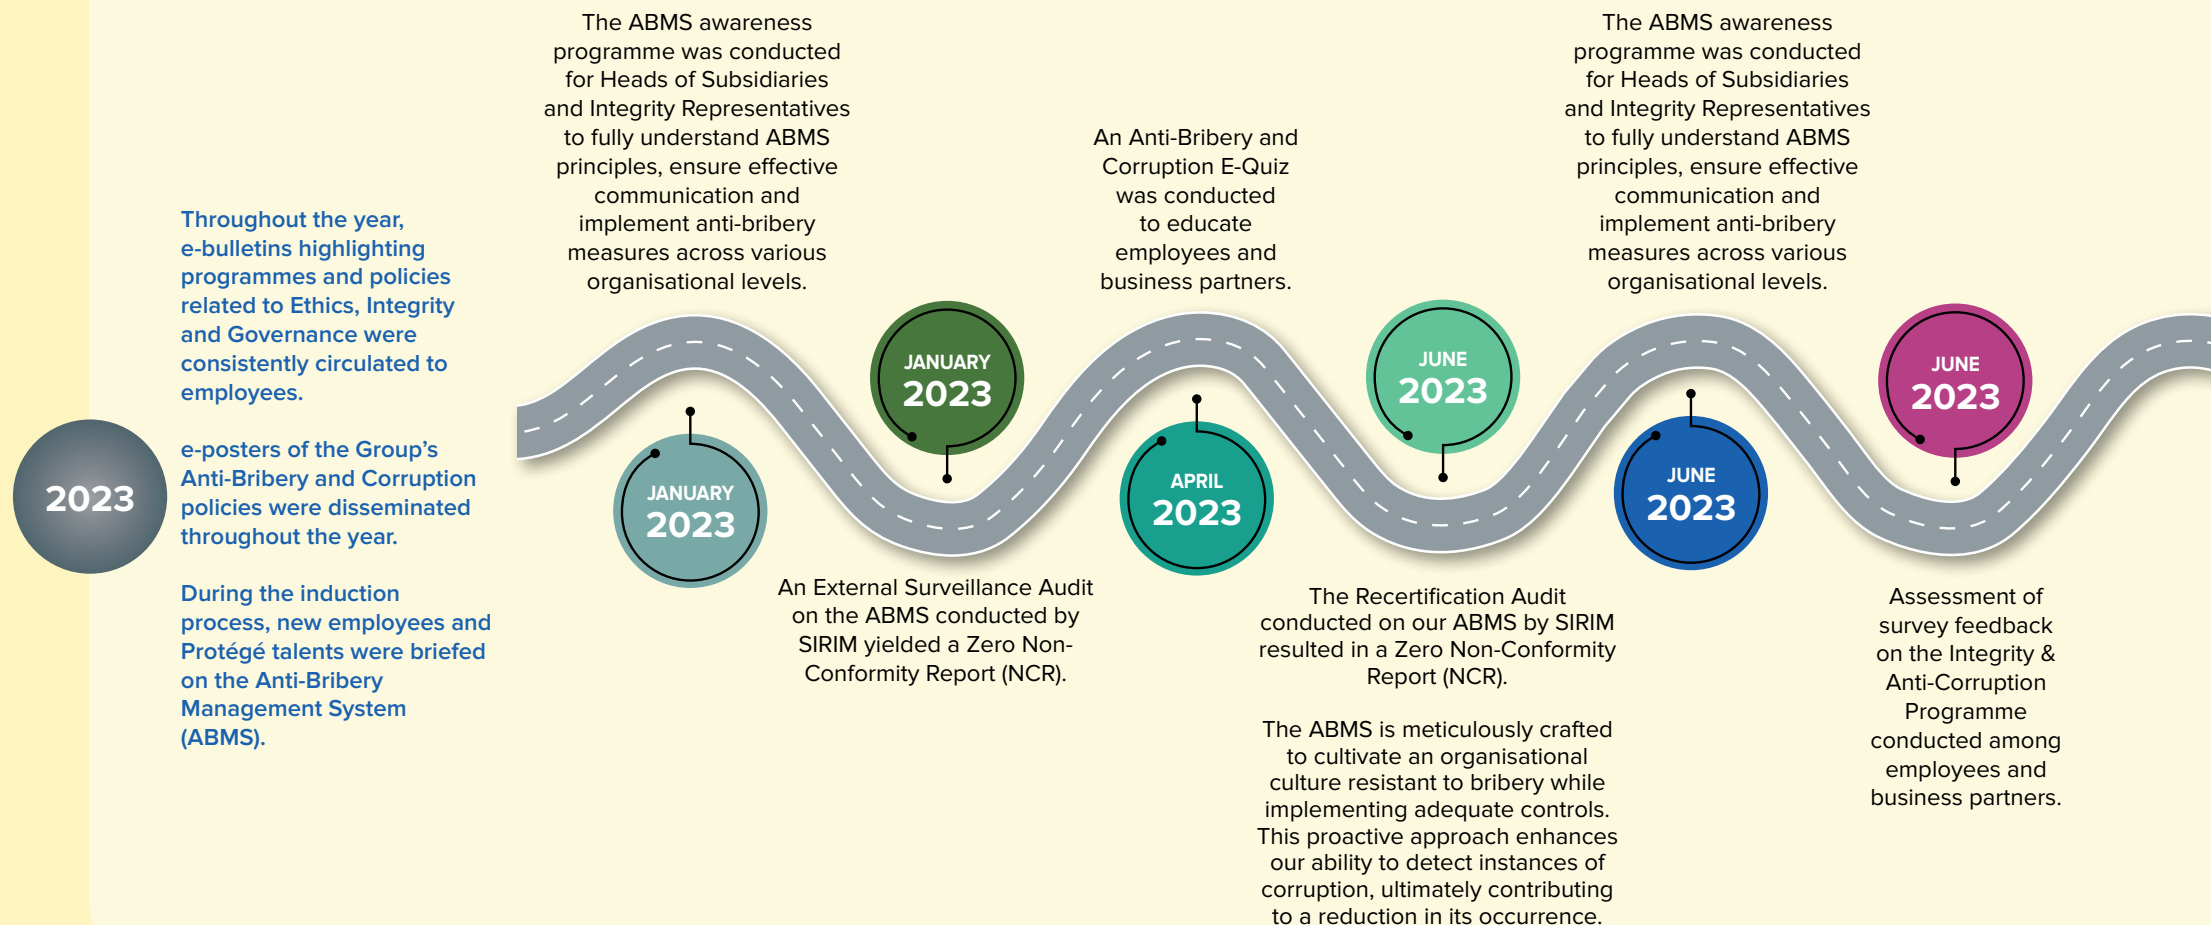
2023

Throughout the year, e-bulletins highlighting programmes and policies related to Ethics, Integrity and Governance were consistently circulated to employees.

e-posters of the Group's Anti-Bribery and Corruption policies were disseminated throughout the year.

During the induction process, new employees and Protégé talents were briefed on the Anti-Bribery Management System (ABMS).

The ABMS awareness programme was conducted for Heads of Subsidiaries and Integrity Representatives to fully understand ABMS principles, ensure effective communication and implement anti-bribery measures across various organisational levels.

JANUARY 2023

JANUARY 2023

An External Surveillance Audit on the ABMS conducted by SIRIM yielded a Zero Non-Conformity Report (NCR).

An Anti-Bribery and Corruption E-Quiz was conducted to educate employees and business partners.

APRIL 2023

JUNE 2023

The Recertification Audit conducted on our ABMS by SIRIM resulted in a Zero Non-Conformity Report (NCR).

The ABMS is meticulously crafted to cultivate an organisational culture resistant to bribery while implementing adequate controls. This proactive approach enhances our ability to detect instances of corruption, ultimately contributing to a reduction in its occurrence.

The ABMS awareness programme was conducted for Heads of Subsidiaries and Integrity Representatives to fully understand ABMS principles, ensure effective communication and implement anti-bribery measures across various organisational levels.

JUNE 2023

JUNE 2023

Assessment of survey feedback on the Integrity & Anti-Corruption Programme conducted among employees and business partners.